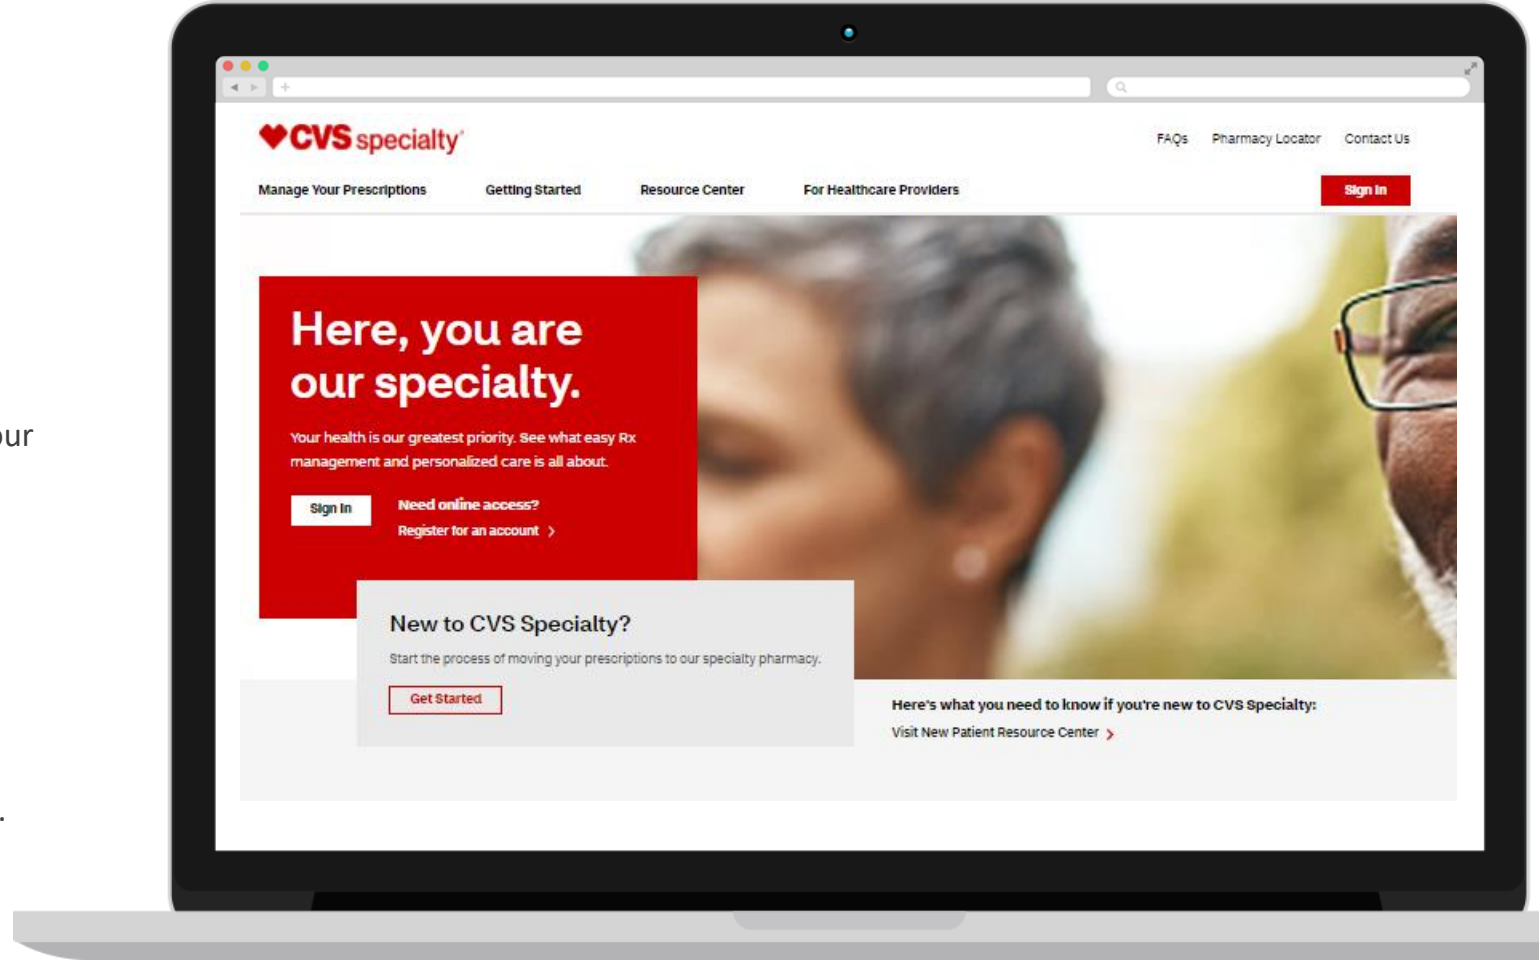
ur

.

CVS specialty

FAQs Pharmacy Locator Contact Us

Manage Your Prescriptions Getting Started Resource Center For Healthcare Providers Sign In

Here, you are our specialty.

Your health is our greatest priority. See what easy Rx management and personalized care is all about.

Sign In

Need online access?
Register for an account >

New to CVS Specialty?

Start the process of moving your prescriptions to our specialty pharmacy.

Get Started

Here's what you need to know if you're new to CVS Specialty:
Visit New Patient Resource Center >